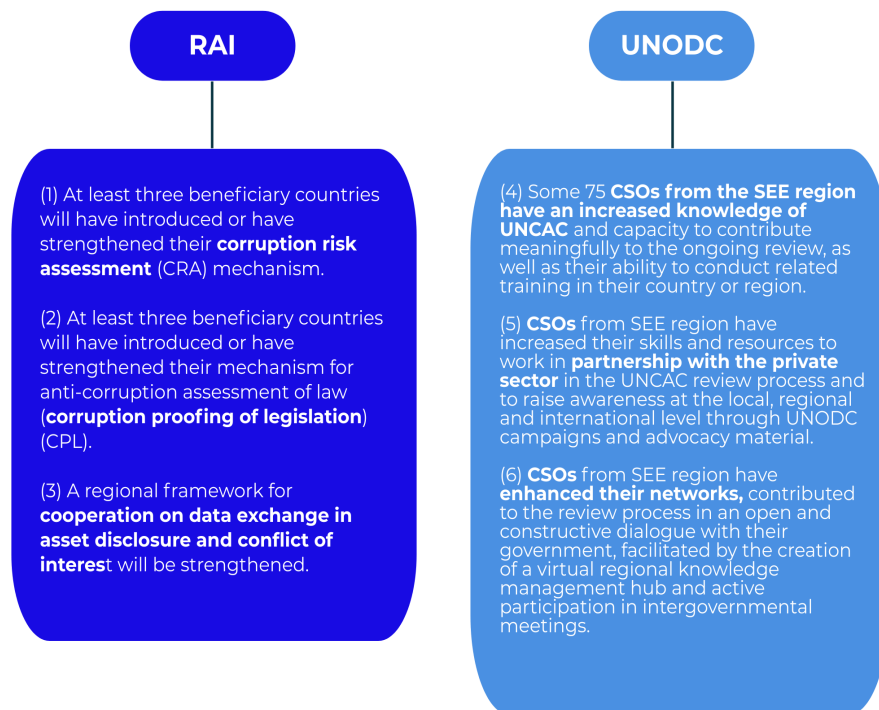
RAI

UNODC

(1) At least three beneficiary countries will have introduced or have strengthened their corruption risk assessment (CRA) mechanism.

(2) At least three beneficiary countries will have introduced or have strengthened their mechanism for anti-corruption assessment of law (corruption proofing of legislation) (CPL).

(3) A regional framework for cooperation on data exchange in asset disclosure and conflict of interest will be strengthened.

(4) Some 75 CSOs from the SEE region have an increased knowledge of UNCAC and capacity to contribute meaningfully to the ongoing review, as well as their ability to conduct related training in their country or region.

(5) CSOs from SEE region have increased their skills and resources to work in partnership with the private sector in the UNCAC review process and to raise awareness at the local, regional and international level through UNODC campaigns and advocacy material.

(6) CSOs from SEE region have enhanced their networks, contributed to the review process in an open and constructive dialogue with their government, facilitated by the creation of a virtual regional knowledge management hub and active participation in intergovernmental meetings.